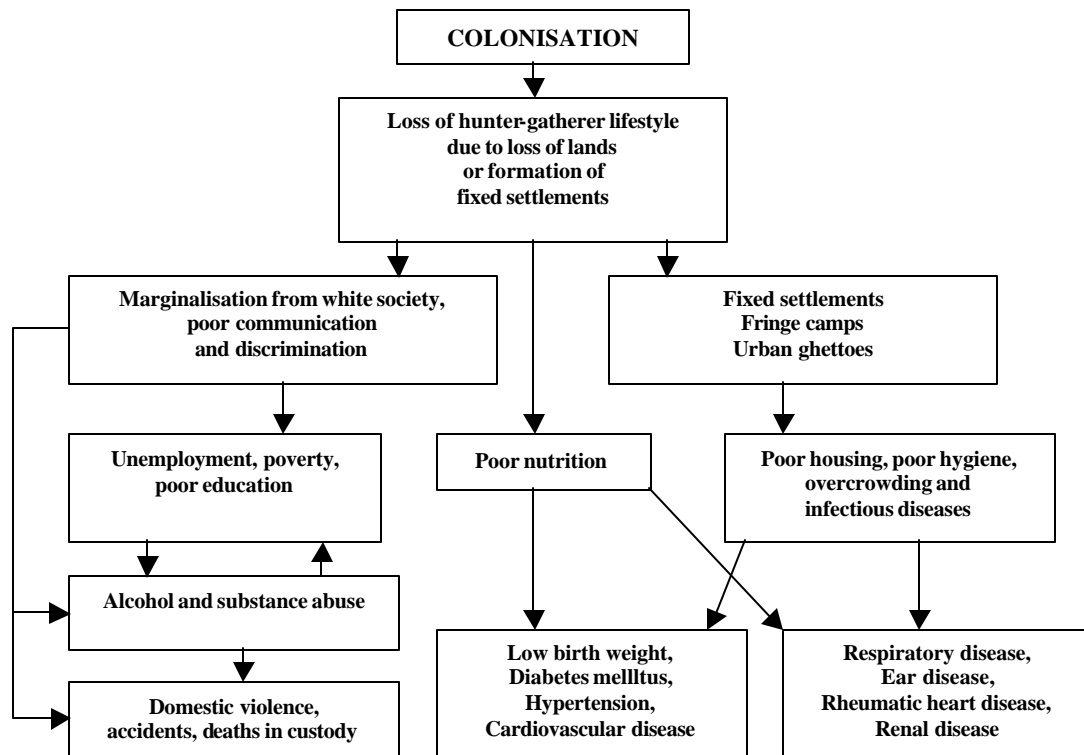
COLONISATION

Loss of hunter-gatherer lifestyle due to loss of lands or formation of fixed settlements

Marginalisation from white society, poor communication and discrimination

Fixed settlements
Fringe camps
Urban ghettoes

Unemployment, poverty, poor education

Poor nutrition

Poor housing, poor hygiene, overcrowding and infectious diseases

Alcohol and substance abuse

Domestic violence, accidents, deaths in custody

Low birth weight,
Diabetes mellltus,
Hypertension,
Cardiovascular disease

Respiratory disease,
Ear disease,
Rheumatic heart disease,
Renal disease